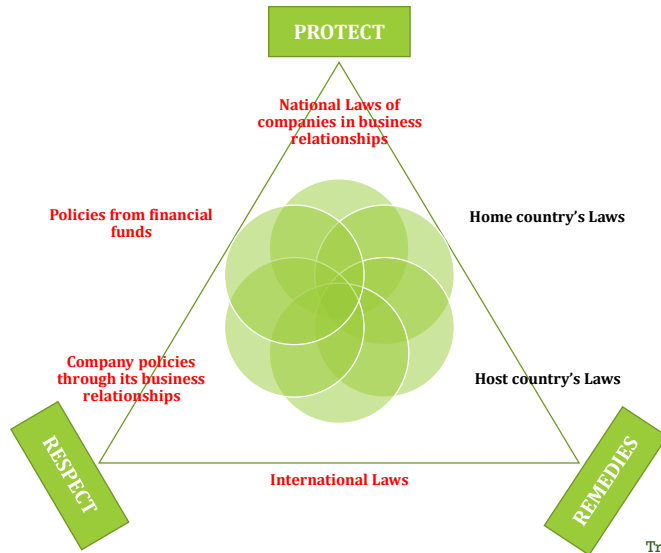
PROTECT

National Laws of companies in business relationships

Policies from financial funds

Home country's Laws

Company policies through its business relationships

Host country's Laws

International Laws

RESPECT

REMEDIES

Tr